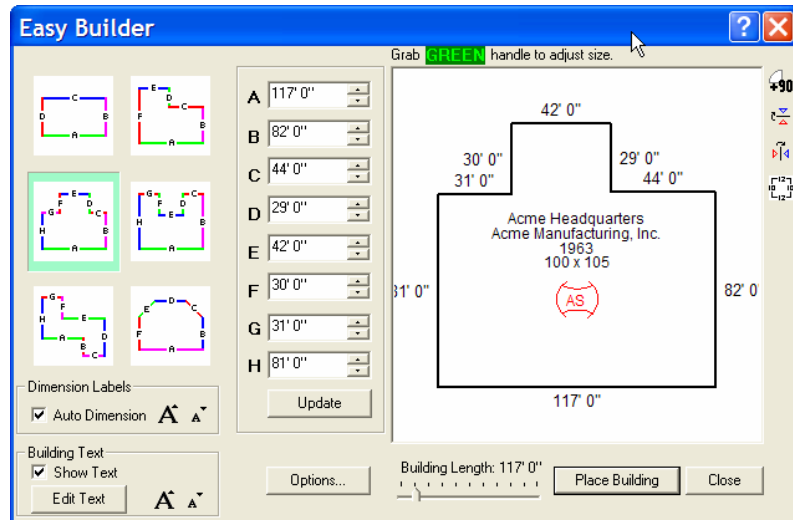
Easy Builder

Grab GREEN handle to adjust size.

A 117' 0"
B 82' 0"
C 44' 0"
D 29' 0"
E 42' 0"
F 30' 0"
G 31' 0"
H 81' 0"
Update

42' 0"
30' 0"
29' 0"
31' 0"
44' 0"
Acme Headquarters
Acme Manufacturing, Inc.
1963
100 x 105
AS
31' 0"
82' 0
117' 0"

+90

Dimension Labels
☑ Auto Dimension

Building Text
☑ Show Text
Edit Text

Options...
Building Length: 117' 0"
Place Building
Close